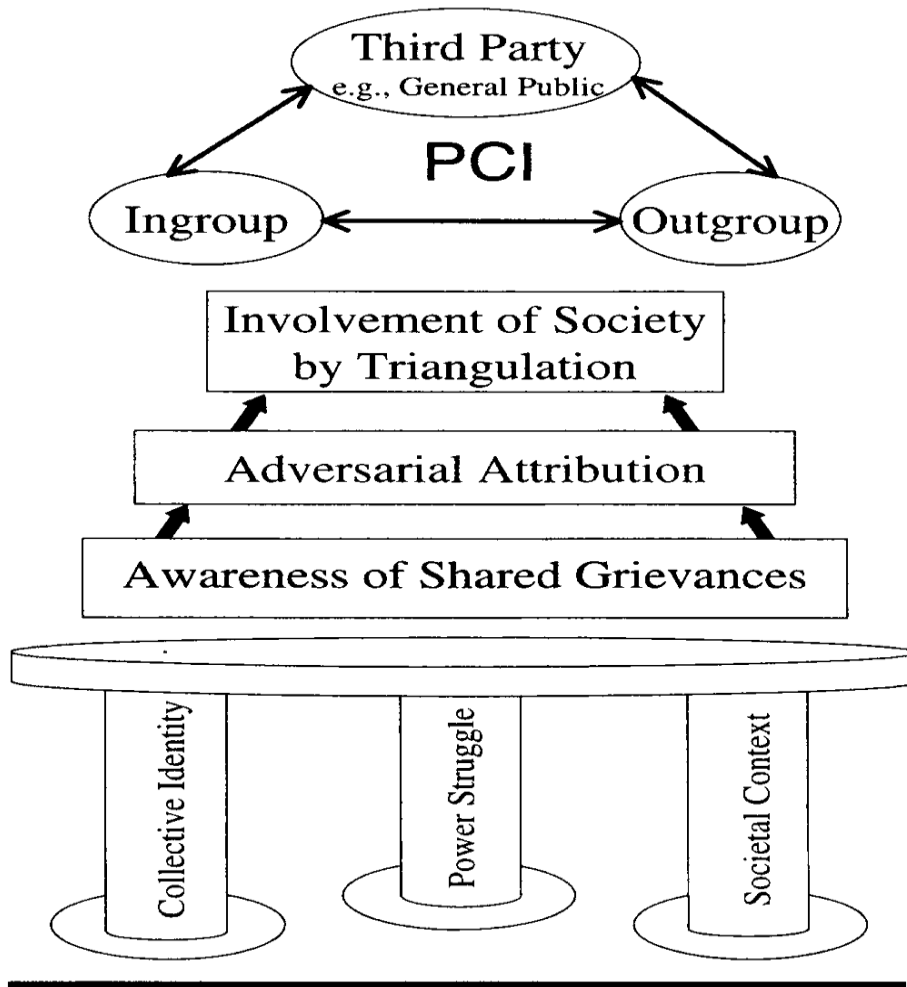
Third Party
e.g., General Public

PCI

Ingroup

Outgroup

Involvement of Society by Triangulation

Adversarial Attribution

Awareness of Shared Grievances

Collective Identity

Power Struggle

Societal Context